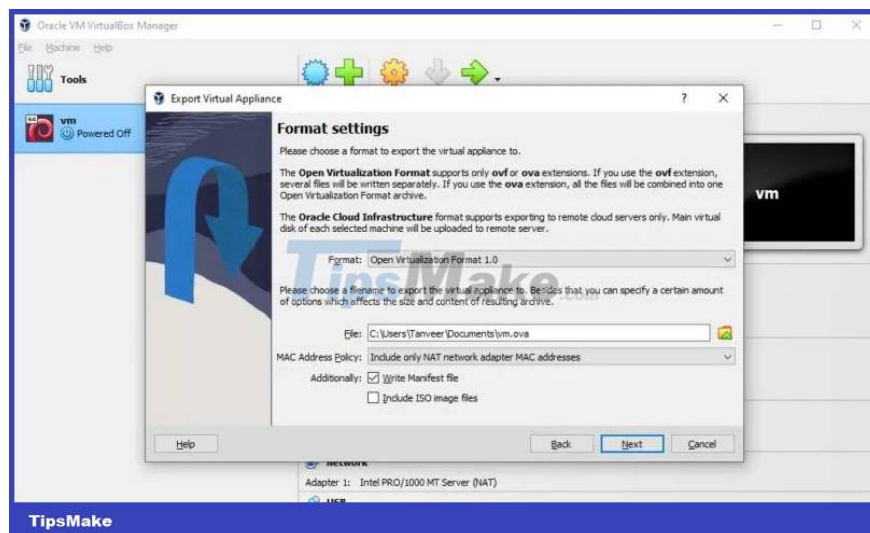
Oracle VM VirtualBox Manager

File Machine Help

Tools

vm
Powered Off

vm

Export Virtual Appliance

?

×

Format settings

Please choose a format to export the virtual appliance to.

The Open Virtualization Format supports only ovf or ova extensions. If you use the ovf extension, several files will be written separately. If you use the ova extension, all the files will be combined into one Open Virtualization Format archive.

The Oracle Cloud Infrastructure format supports exporting to remote cloud servers only. Main virtual disk of each selected machine will be uploaded to remote server.

Format: Open Virtualization Format 1.0

TipsMake
.com

Please choose a filename to export the virtual appliance to. Besides that you can specify a certain amount of options which affects the size and content of resulting archive.

File: C:\Users\Tanveer\Documents\vm.ova

MAC Address Policy: Include only NAT network adapter MAC addresses

Additionally: Write Manifest file

Include ISO image files

Help

Back

Next

Cancel

Network

Adapter 1: Intel PRO/1000 MT Server (NAT)

USB

TipsMake